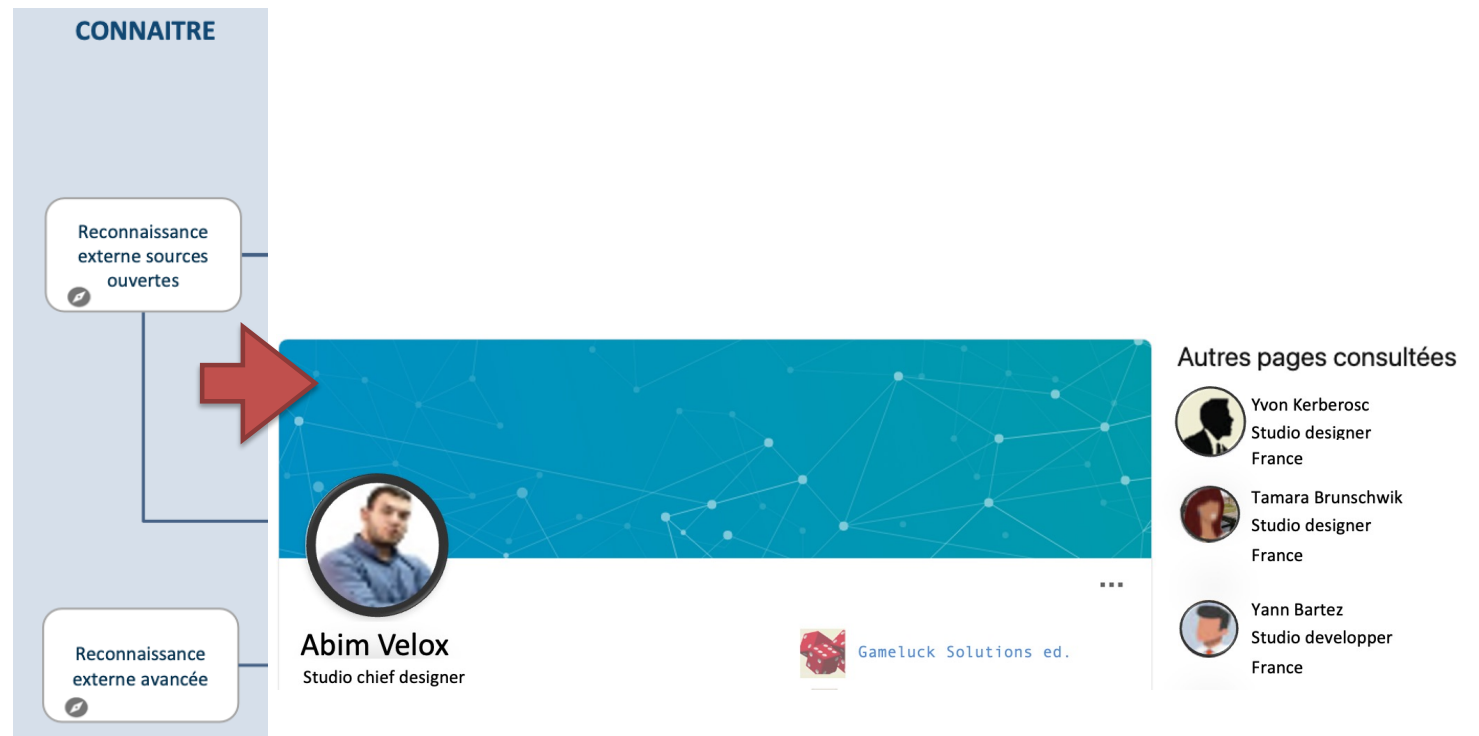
CONNAITRE

Reconnaissance externe sources ouvertes

Reconnaissance externe avancée

...

Abim Velox
Studio chief designer

Gameluck Solutions ed.

Autres pages consultées

Yvon Kerberosc
Studio designer
France

Tamara Brunschwik
Studio designer
France

Yann Bartez
Studio developper
France